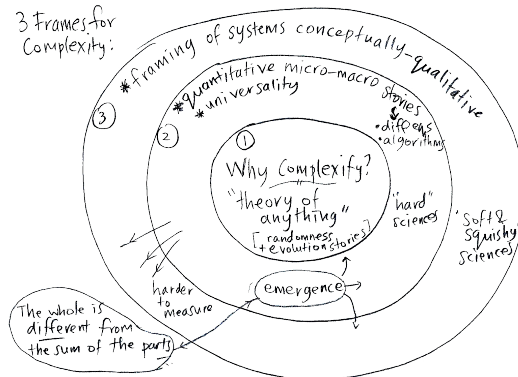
3 Frames for Complexity:

③ *framing of systems conceptually-qualitative

② *quantitative micro-macro stories
*universality

stories
•diff eqs
•algorithms

①

Why Complexify?

"theory of anything"
[randomness + evolution stories]

"hard" sciences

"soft & squishy" sciences

harder to measure

emergence

The whole is different from the sum of the parts